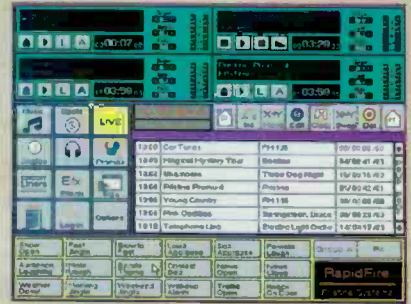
00:07
00:29
00:59
LIVE
Options
13:00 | Car Tunes | PM118 | 00:00:00
13:00 | Magical Mystery Tour | Beatles | 04/02:41
13:02 | Westside | Three Dog Night | 
13:05 | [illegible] | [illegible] | 
13:05 | Young Country | PM118 | 
13:06 | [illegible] | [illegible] | 
13:10 | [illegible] | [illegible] | 
RapidFire